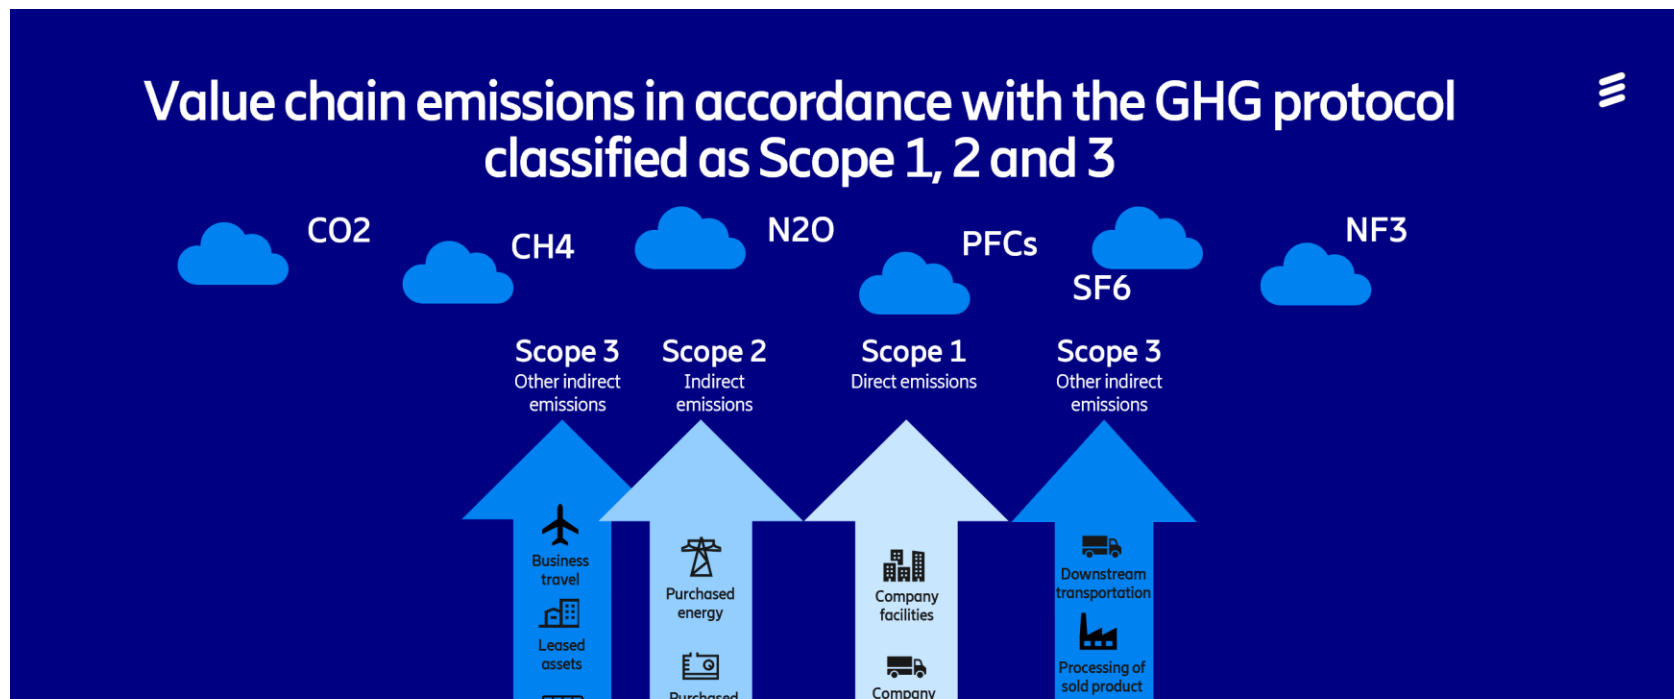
Value chain emissions in accordance with the GHG protocol classified as Scope 1, 2 and 3

CO2
CH4
N2O
PFCs
SF6
NF3

Scope 3
Other indirect emissions

Scope 2
Indirect emissions

Scope 1
Direct emissions

Scope 3
Other indirect emissions

Business travel
Leased assets

Purchased energy
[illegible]

Company facilities
Company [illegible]

Downstream transportation
Processing of sold product